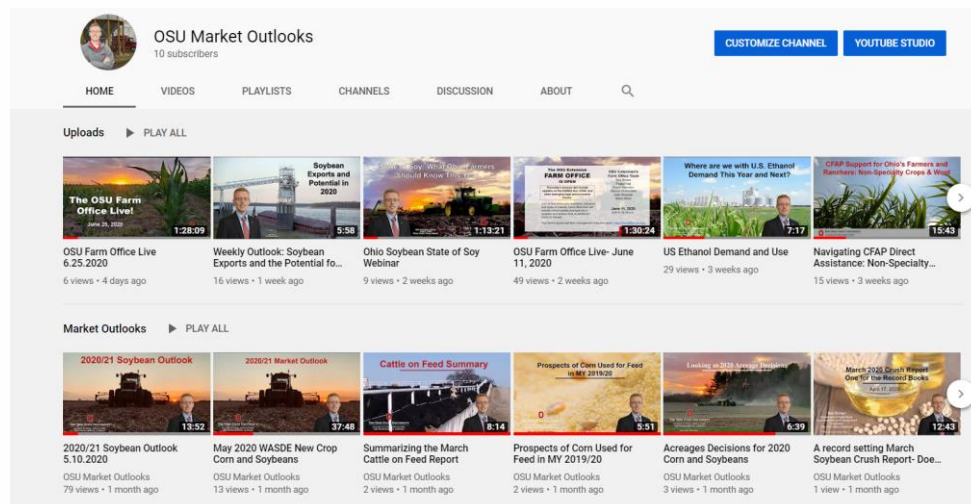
OSU Market Outlooks
10 subscribers

CUSTOMIZE CHANNEL
YOUTUBE STUDIO

HOME
VIDEOS
PLAYLISTS
CHANNELS
DISCUSSION
ABOUT

Uploads
PLAY ALL

The OSU Farm Office Live!
1:28:09
OSU Farm Office Live 6.25.2020
6 views • 4 days ago

Soybean Exports and Potential in 2020
5:58
Weekly Outlook: Soybean Exports and the Potential fo...
16 views • 1 week ago

1:13:21
Ohio Soybean State of Soy Webinar
9 views • 2 weeks ago

FARM OFFICE
1:30:24
OSU Farm Office Live- June 11, 2020
49 views • 2 weeks ago

Where are we with U.S. Ethanol Demand This Year and Next?
7:17
US Ethanol Demand and Use
29 views • 3 weeks ago

CFAP Support for Ohio's Farmers and Ranchers: Non-Specialty Crops & Wool
15:43
Navigating CFAP Direct Assistance: Non-Specialty...
15 views • 3 weeks ago

Market Outlooks
PLAY ALL

2020/21 Soybean Outlook
13:52
2020/21 Soybean Outlook 5.10.2020
OSU Market Outlooks
79 views • 1 month ago

2020/21 Market Outlook
37:48
May 2020 WASDE New Crop Corn and Soybeans
OSU Market Outlooks
13 views • 1 month ago

Cattle on Feed Summary
8:14
Summarizing the March Cattle on Feed Report
OSU Market Outlooks
2 views • 1 month ago

Prospects of Corn Used for Feed in MY 2019/20
5:51
Prospects of Corn Used for Feed in MY 2019/20
OSU Market Outlooks
2 views • 1 month ago

Looking at 2020 Acreage Decisions
6:39
Acreages Decisions for 2020 Corn and Soybeans
OSU Market Outlooks
3 views • 1 month ago

March 2020 Crush Report One for the Record Books
12:43
A record setting March Soybean Crush Report- Doe...
OSU Market Outlooks
1 view • 1 month ago